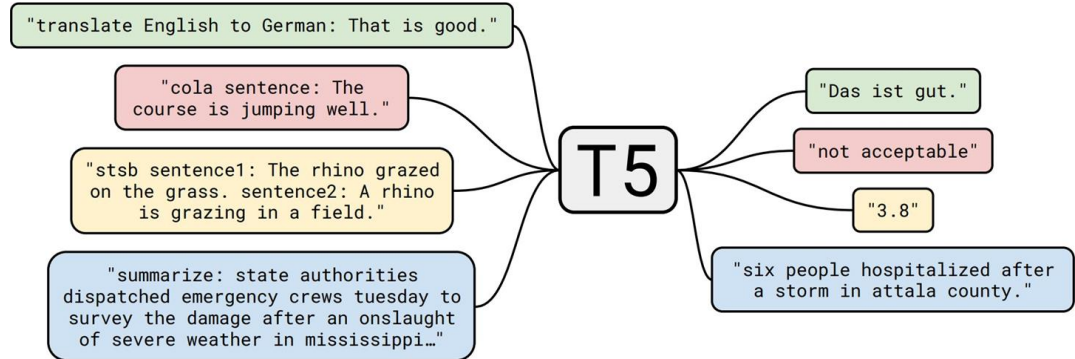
"translate English to German: That is good."

"cola sentence: The course is jumping well."

"stsb sentence1: The rhino grazed on the grass. sentence2: A rhino is grazing in a field."

"summarize: state authorities dispatched emergency crews tuesday to survey the damage after an onslaught of severe weather in mississippi…"

T5

"Das ist gut."

"not acceptable"

"3.8"

"six people hospitalized after a storm in attala county."